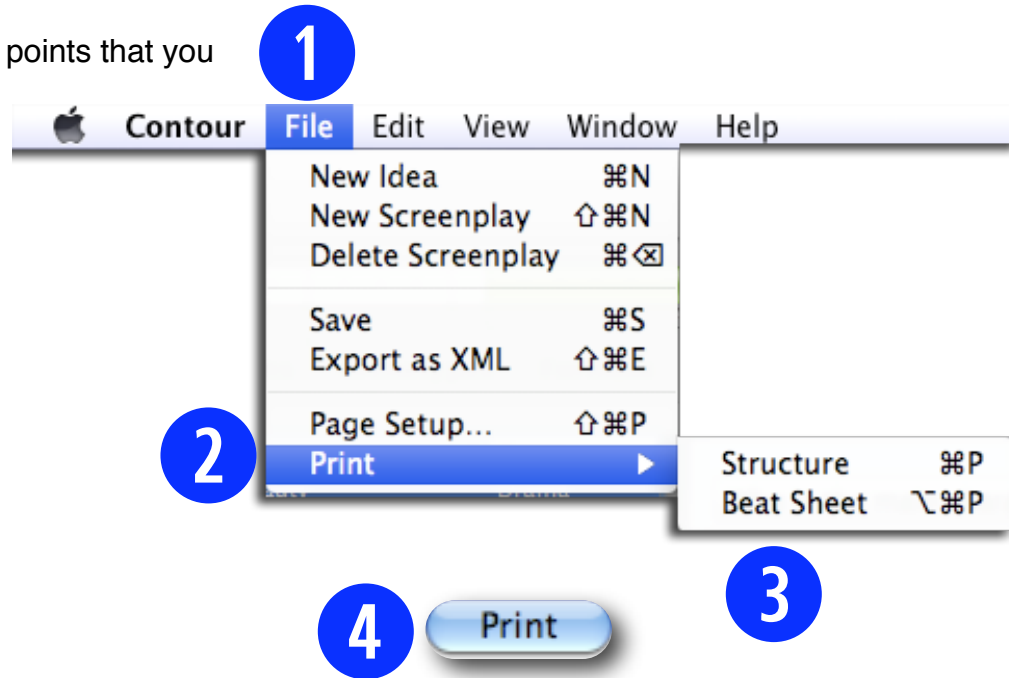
points that you

1

Contour File Edit View Window Help

New Idea ⌘N
New Screenplay ⇧⌘N
Delete Screenplay ⌘⌫

Save ⌘S
Export as XML ⇧⌘E

Page Setup... ⇧⌘P
Print ▶

2

Structure ⌘P
Beat Sheet ⌥⌘P

3

4

Print